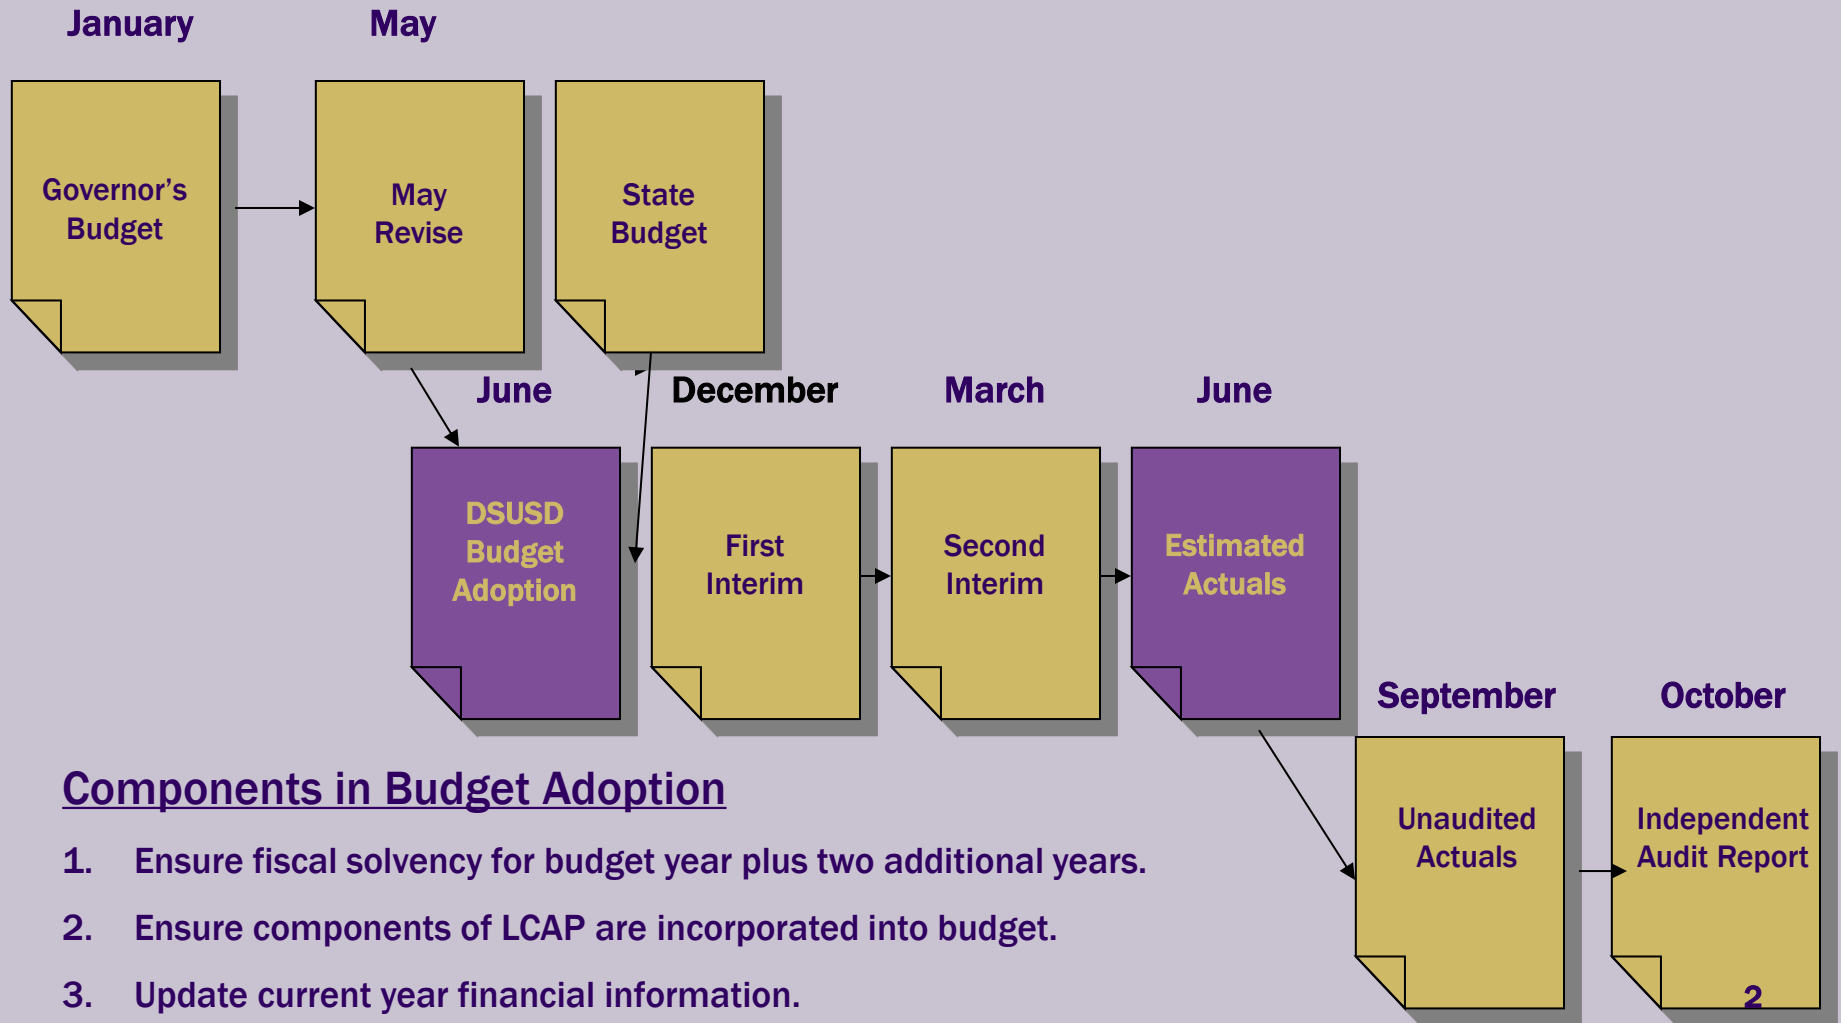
January

May

Governor's Budget

May Revise

State Budget

June

December

March

June

DSUSD Budget Adoption

First Interim

Second Interim

Estimated Actuals

September

October

Unaudited Actuals

Independent Audit Report

Components in Budget Adoption

1. Ensure fiscal solvency for budget year plus two additional years.

2. Ensure components of LCAP are incorporated into budget.

3. Update current year financial information.

2